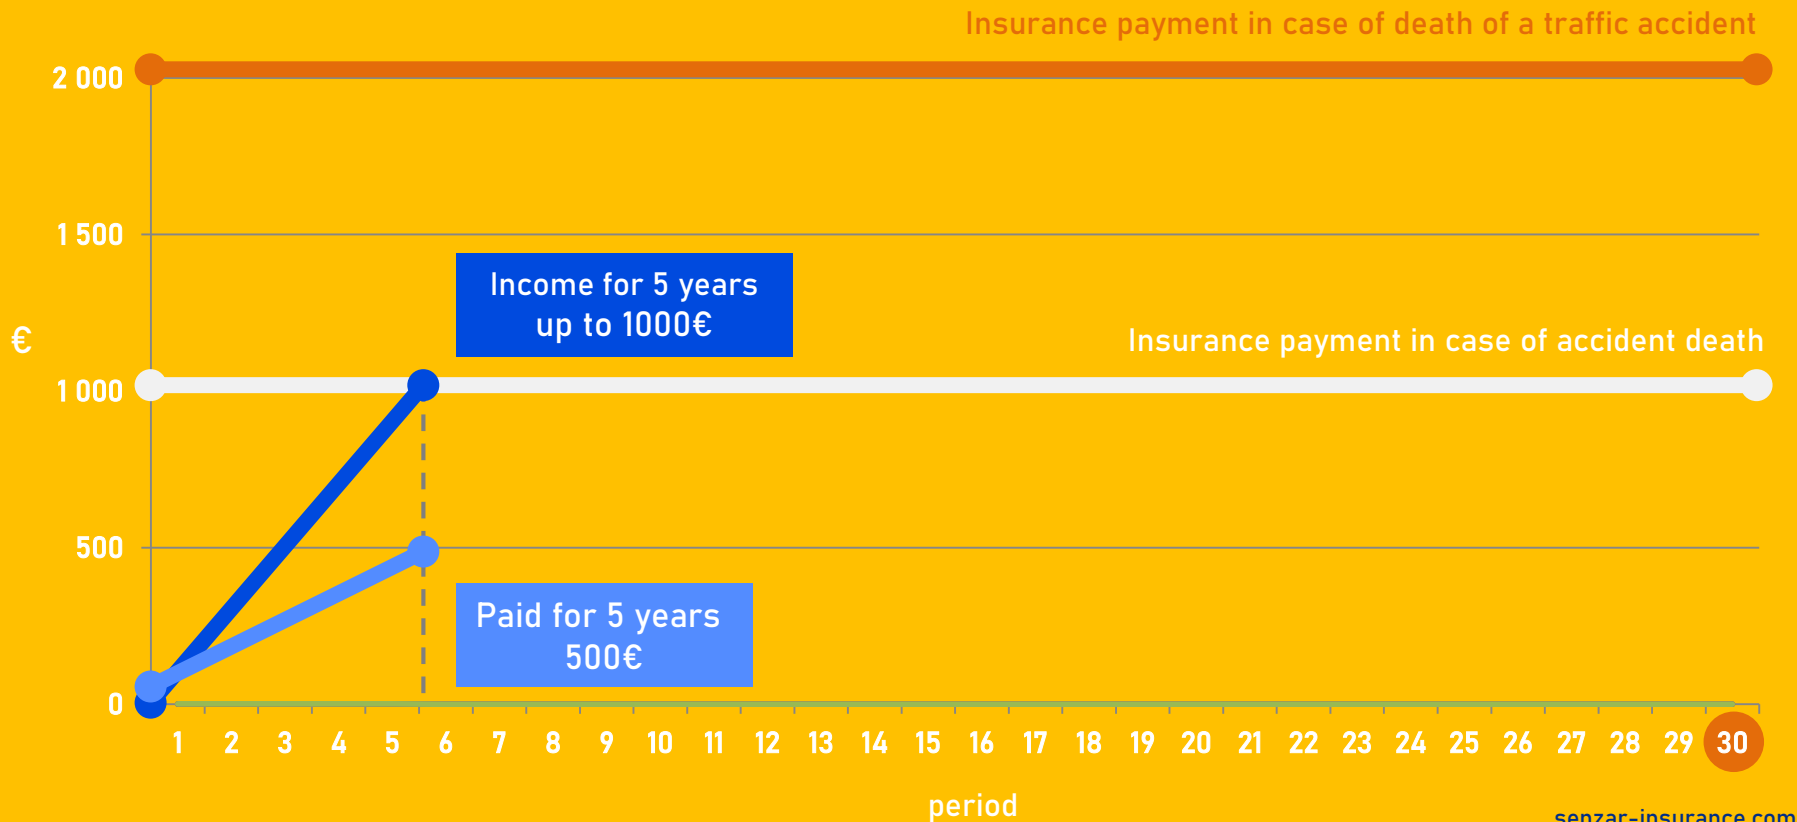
Insurance payment in case of death of a traffic accident

2 000

1 500

Income for 5 years up to 1000€

€

Insurance payment in case of accident death

1 000

500

Paid for 5 years 500€

0

1 2 3 4 5 6 7 8 9 10 11 12 13 14 15 16 17 18 19 20 21 22 23 24 25 26 27 28 29 30

period

senzar-insurance.com